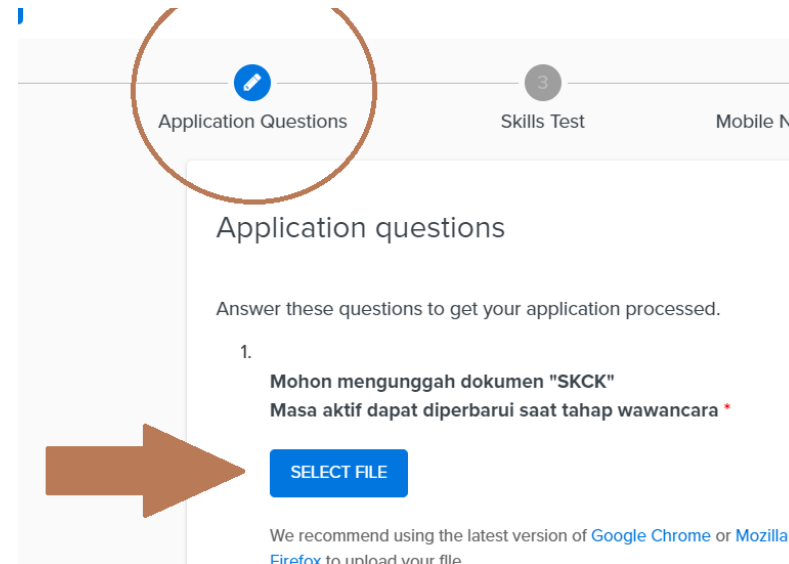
Application Questions

3

Skills Test

Mobile N

Application questions

Answer these questions to get your application processed.

1.

Mohon mengunggah dokumen "SKCK"
Masa aktif dapat diperbarui saat tahap wawancara *

SELECT FILE

We recommend using the latest version of Google Chrome or Mozilla Firefox to upload your file.